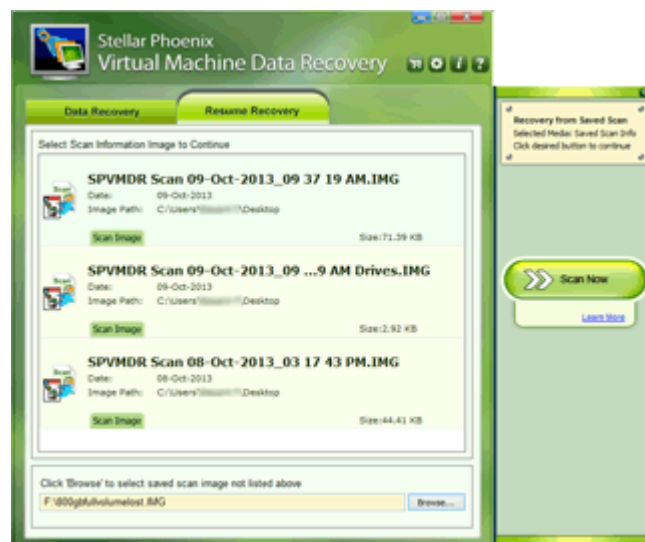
Stellar Phoenix
Virtual Machine Data Recovery

Data Recovery
Resume Recovery

Select Scan Information Image to Continue

SPVMDR Scan 09-Oct-2013_09 37 19 AM.IMG
Date: 09-Oct-2013
Image Path: C:\Users\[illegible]\Desktop
Scan Image
Size:71.39 KB

SPVMDR Scan 09-Oct-2013_09 ...9 AM Drives.IMG
Date: 09-Oct-2013
Image Path: C:\Users\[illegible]\Desktop
Scan Image
Size:2.92 KB

SPVMDR Scan 08-Oct-2013_03 17 43 PM.IMG
Date: 08-Oct-2013
Image Path: C:\Users\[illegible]\Desktop
Scan Image
Size:44.41 KB

Click 'Browse' to select saved scan image not listed above
F:\800gbfullvolumelost.IMG
Browse...

Recovery from Saved Scan
Selected Media: Saved Scan Info
Click desired button to continue

Scan Now
Learn More